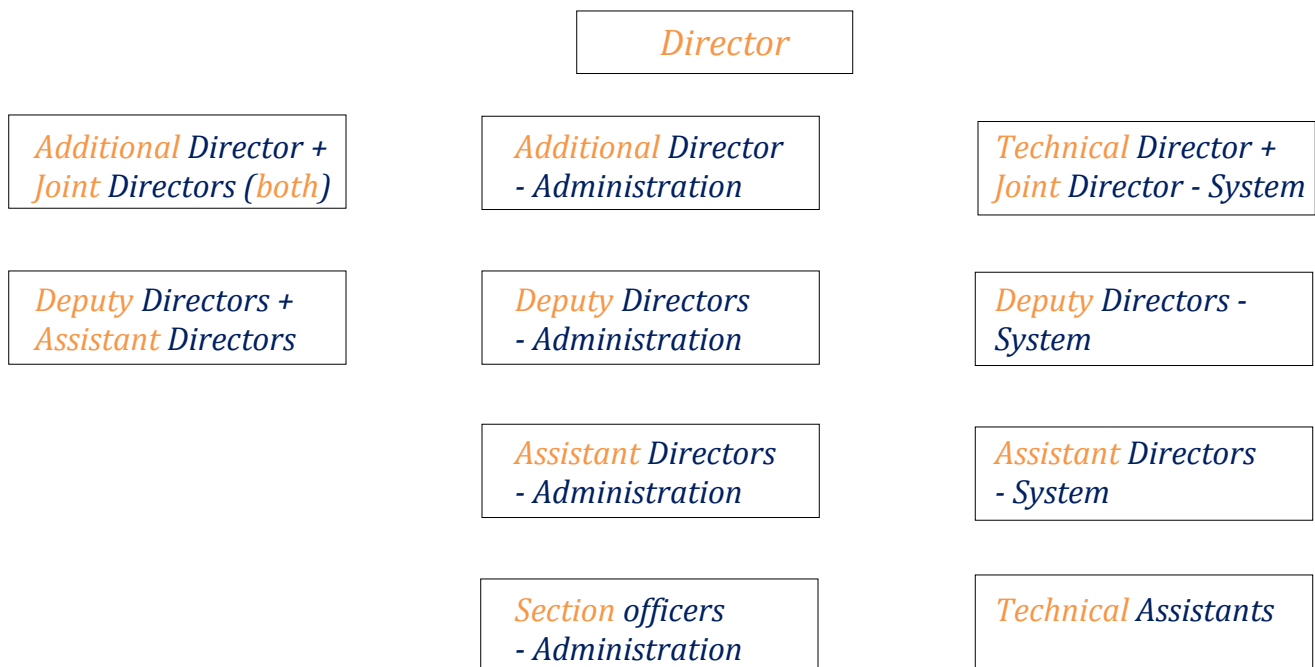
Director

Additional Director + Joint Directors (both)

Additional Director - Administration

Technical Director + Joint Director - System

Deputy Directors + Assistant Directors

Deputy Directors - Administration

Deputy Directors - System

Assistant Directors - Administration

Assistant Directors - System

Section officers - Administration

Technical Assistants